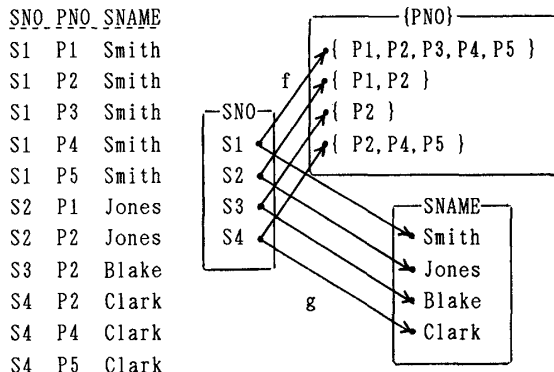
| SNO | PNO | SNAME |
|---|---|---|
| S1 | P1 | Smith |
| S1 | P2 | Smith |
| S1 | P3 | Smith |
| S1 | P4 | Smith |
| S1 | P5 | Smith |
| S2 | P1 | Jones |
| S2 | P2 | Jones |
| S3 | P2 | Blake |
| S4 | P2 | Clark |
| S4 | P4 | Clark |
| S4 | P5 | Clark |

{PNO}
{ P1, P2, P3, P4, P5 }
{ P1, P2 }
{ P2 }
{ P2, P4, P5 }

f

SNO
S1
S2
S3
S4

g

SNAME
Smith
Jones
Blake
Clark